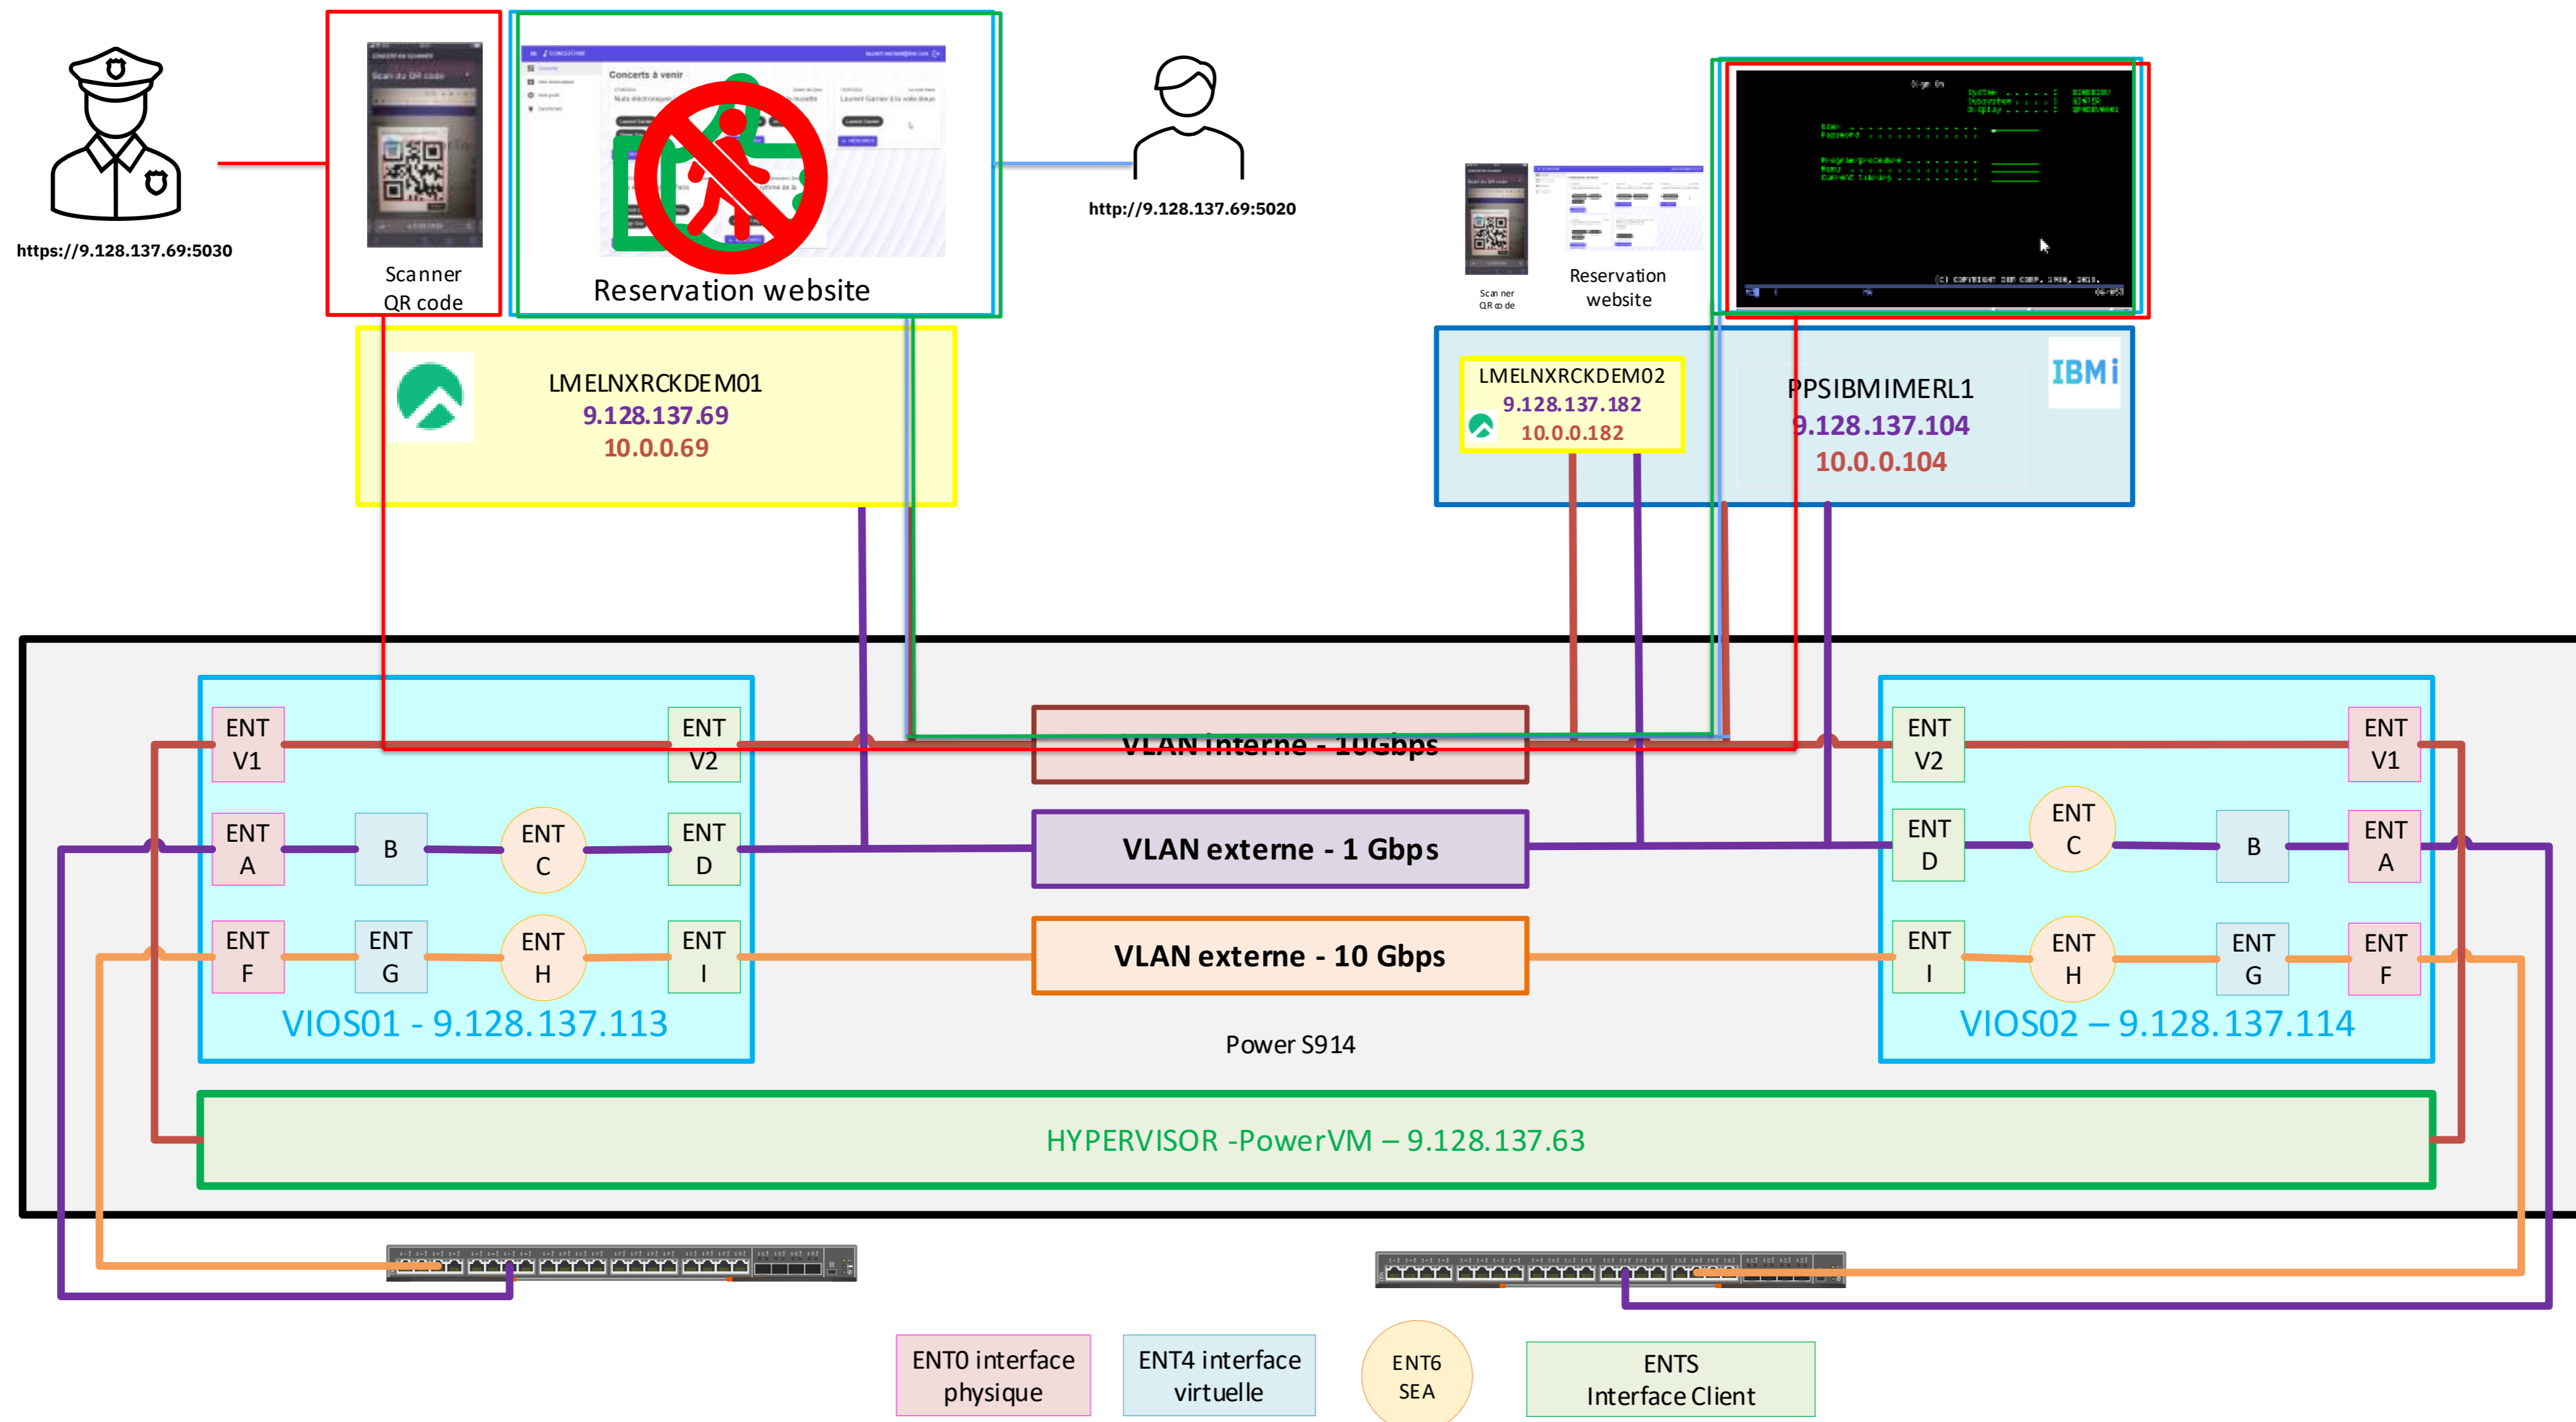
https://9.128.137.69:5030

Scanner QR code

Concerts à venir

Reservation website

http://9.128.137.69:5020

Scanner QR code

Reservation website

Sign On

(C) COPYRIGHT IBM CORP. 1980, 2018.

LMELNXRCKDEM01
9.128.137.69
10.0.0.69

LMELNXRCKDEM02
9.128.137.182
10.0.0.182

PPSIBMIMERL1
9.128.137.104
10.0.0.104

IBM i

ENT V1

ENT V2

ENT A

B

ENT C

ENT D

ENT F

ENT G

ENT H

ENT I

VIOS01 - 9.128.137.113

VLAN interne - 10Gbps

VLAN externe - 1 Gbps

VLAN externe - 10 Gbps

Power S914

ENT V2

ENT V1

ENT D

ENT C

B

ENT A

ENT I

ENT H

ENT G

ENT F

VIOS02 – 9.128.137.114

HYPERVISOR -PowerVM – 9.128.137.63

ENT0 interface physique

ENT4 interface virtuelle

ENT6 SEA

ENTS Interface Client